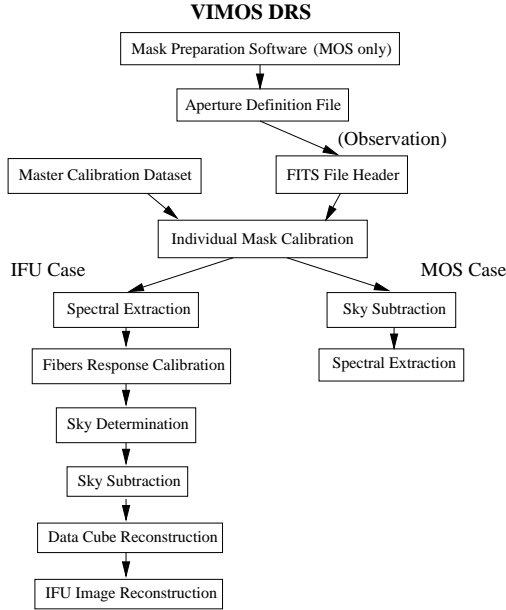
VIMOS DRS

Mask Preparation Software (MOS only)

Aperture Definition File

(Observation)

Master Calibration Dataset

FITS File Header

Individual Mask Calibration

IFU Case

MOS Case

Spectral Extraction

Sky Subtraction

Fibers Response Calibration

Spectral Extraction

Sky Determination

Sky Subtraction

Data Cube Reconstruction

IFU Image Reconstruction